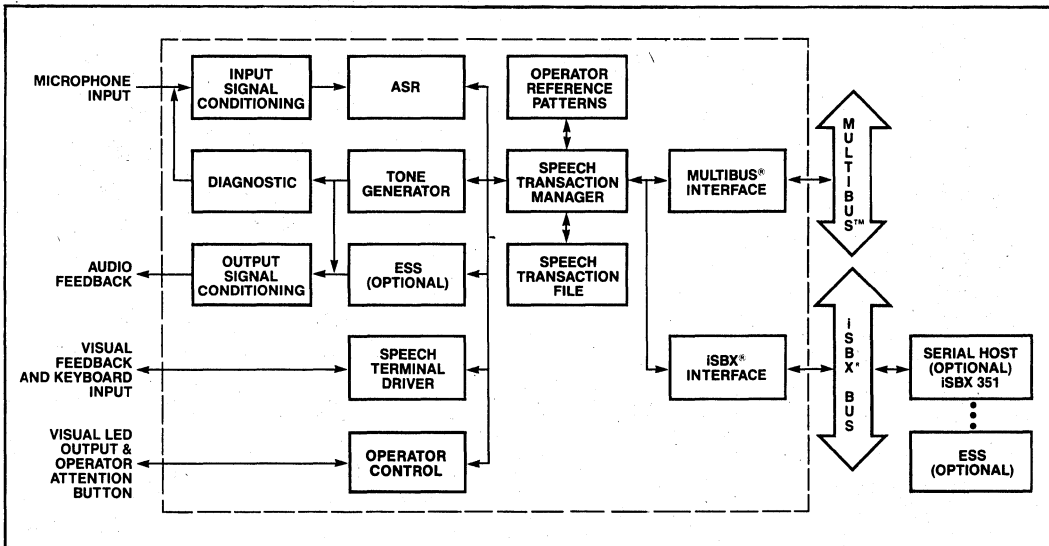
MICROPHONE INPUT

INPUT SIGNAL CONDITIONING

ASR

OPERATOR REFERENCE PATTERNS

DIAGNOSTIC

TONE GENERATOR

SPEECH TRANSACTION MANAGER

MULTIBUS® INTERFACE

MULTIBUS™

AUDIO FEEDBACK

OUTPUT SIGNAL CONDITIONING

ESS (OPTIONAL)

SPEECH TRANSACTION FILE

VISUAL FEEDBACK AND KEYBOARD INPUT

SPEECH TERMINAL DRIVER

iSBX® INTERFACE

iSBX® BUS

SERIAL HOST (OPTIONAL) iSBX 351

VISUAL LED OUTPUT & OPERATOR ATTENTION BUTTON

OPERATOR CONTROL

ESS (OPTIONAL)